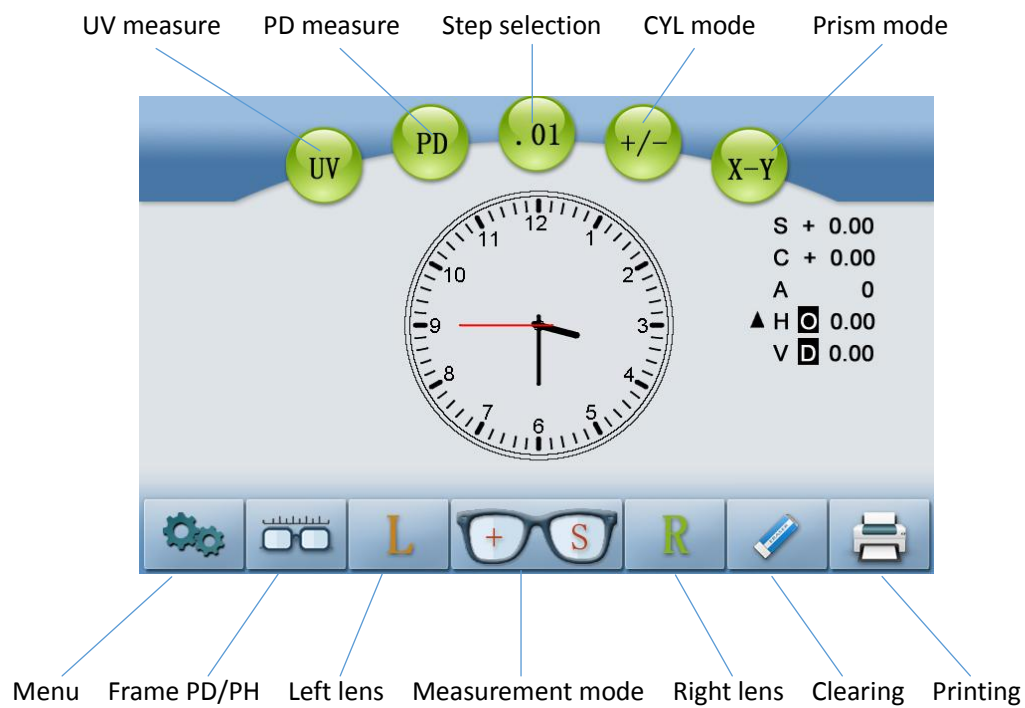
UV measure PD measure Step selection CYL mode Prism mode

UV PD .01 +/- X-Y

12 1 2 3 4 5 6 7 8 9 10 11

S + 0.00
C + 0.00
A 0
▲ H O 0.00
V D 0.00

L + S R

Menu Frame PD/PH Left lens Measurement mode Right lens Clearing Printing